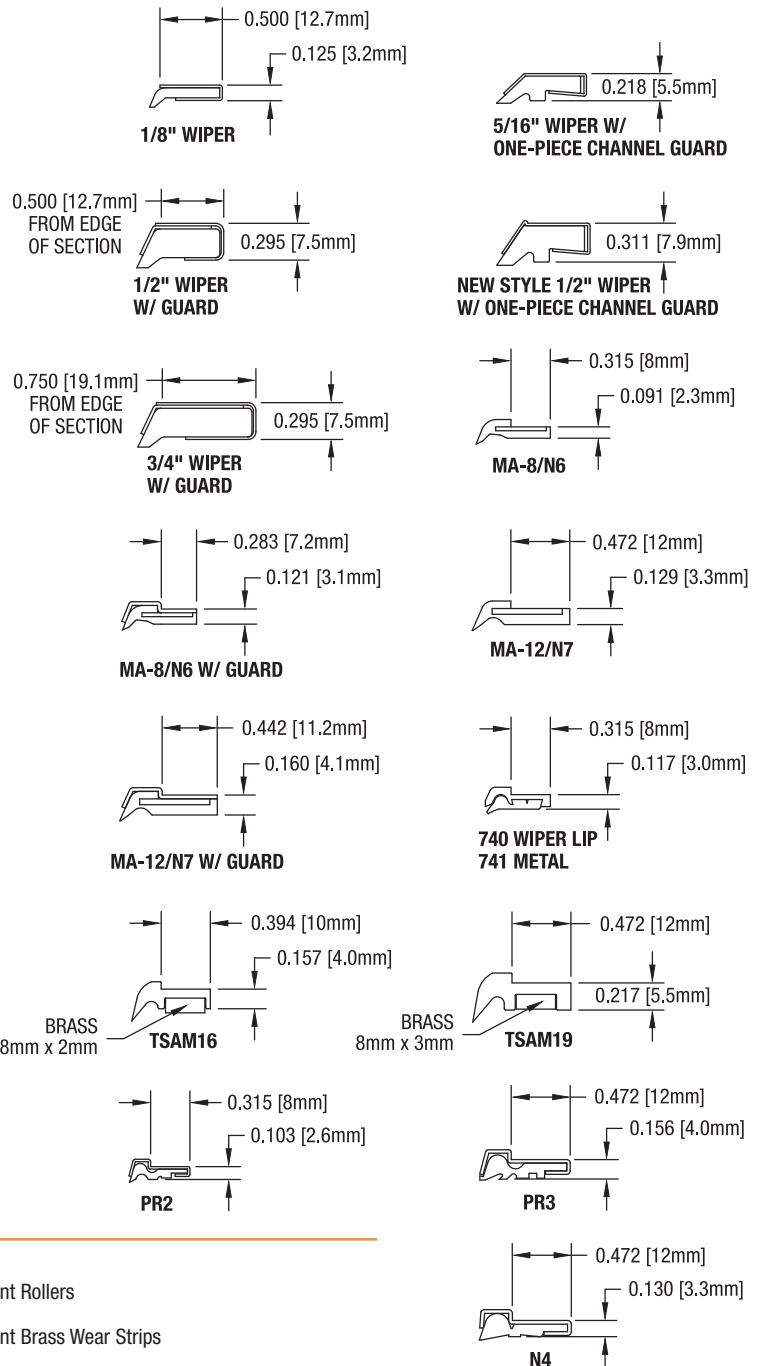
0.500 [12.7mm]
0.125 [3.2mm]
1/8" WIPER

0.218 [5.5mm]
5/16" WIPER W/ ONE-PIECE CHANNEL GUARD

0.500 [12.7mm] FROM EDGE OF SECTION
0.295 [7.5mm]
1/2" WIPER W/ GUARD

0.311 [7.9mm]
NEW STYLE 1/2" WIPER W/ ONE-PIECE CHANNEL GUARD

0.750 [19.1mm] FROM EDGE OF SECTION
0.295 [7.5mm]
3/4" WIPER W/ GUARD

0.315 [8mm]
0.091 [2.3mm]
MA-8/N6

0.283 [7.2mm]
0.121 [3.1mm]
MA-8/N6 W/ GUARD

0.472 [12mm]
0.129 [3.3mm]
MA-12/N7

0.442 [11.2mm]
0.160 [4.1mm]
MA-12/N7 W/ GUARD

0.315 [8mm]
0.117 [3.0mm]
740 WIPER LIP
741 METAL

0.394 [10mm]
0.157 [4.0mm]
BRASS 8mm x 2mm
TSAM16

0.472 [12mm]
0.217 [5.5mm]
BRASS 8mm x 3mm
TSAM19

0.315 [8mm]
0.103 [2.6mm]
PR2

0.472 [12mm]
0.156 [4.0mm]
PR3

nt Rollers

nt Brass Wear Strips

0.472 [12mm]
0.130 [3.3mm]
N4